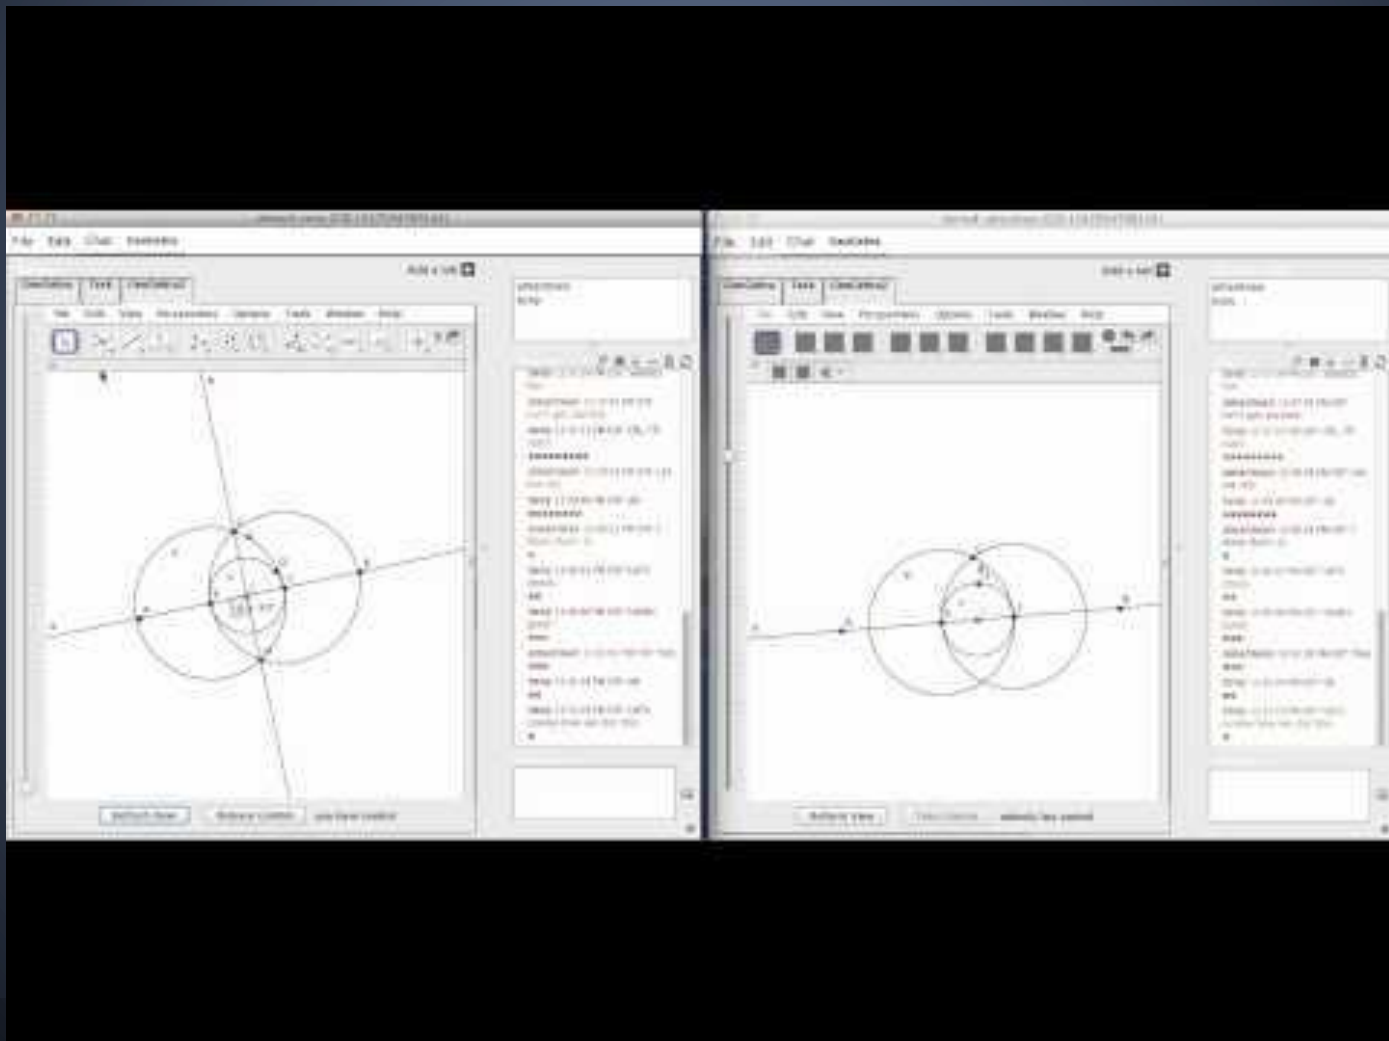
File Edit Chat GeoGebra

Add a tab

GeoGebra Text GeoGebra2

File Edit View Perspectives Options Tools Window Help

Refresh View Release Control

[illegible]

File Edit Chat GeoGebra

Add a tab

GeoGebra Text GeoGebra2

File Edit View Perspectives Options Tools Window Help

Refresh View Take Control

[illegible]